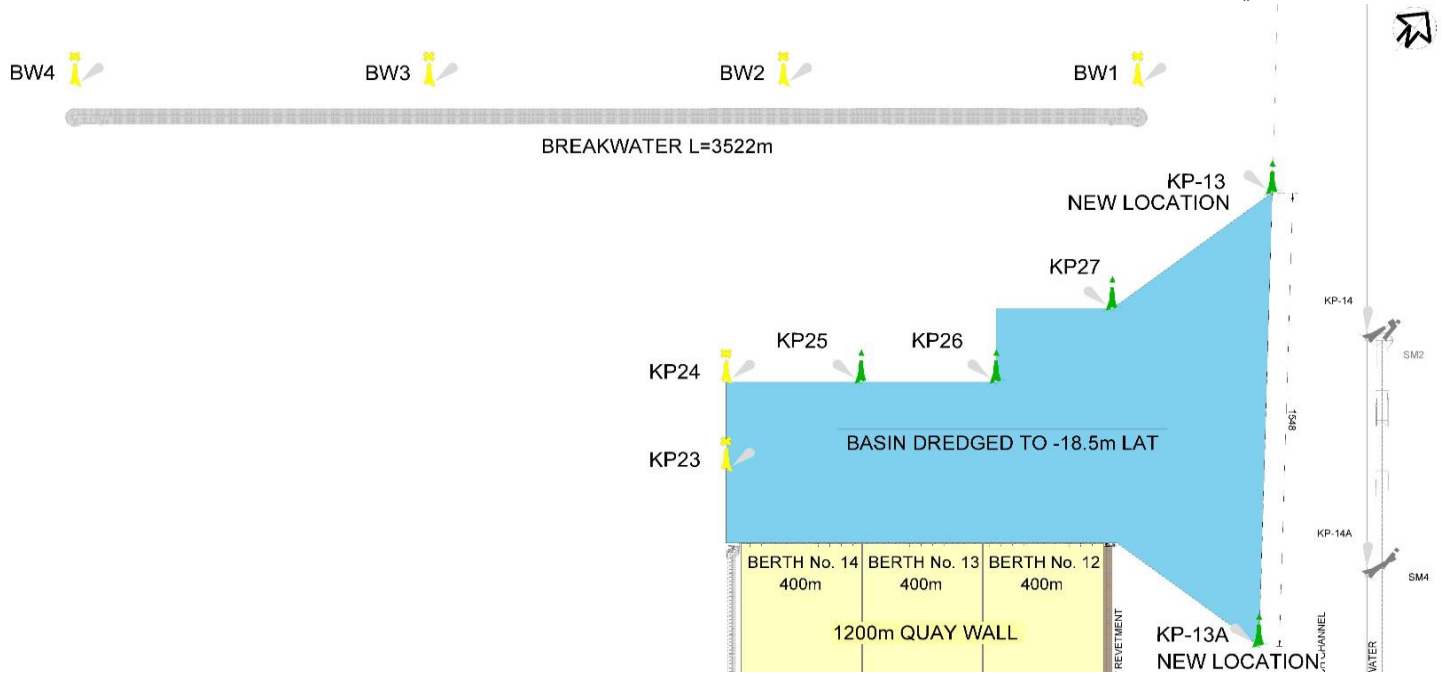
BW4
BW3
BW2
BW1

BREAKWATER L=3522m

KP-13
NEW LOCATION

KP27

KP-14

KP25
KP26

SM2

KP24

1548

BASIN DREDGED TO -18.5m LAT

KP23

KP-14A

SM4

| BERTH No. 14 400m | BERTH No. 13 400m | BERTH No. 12 400m |
|---|---|---|

1200m QUAY WALL

REVETMENT

KP-13A
NEW LOCATION

CHANNEL

WATER